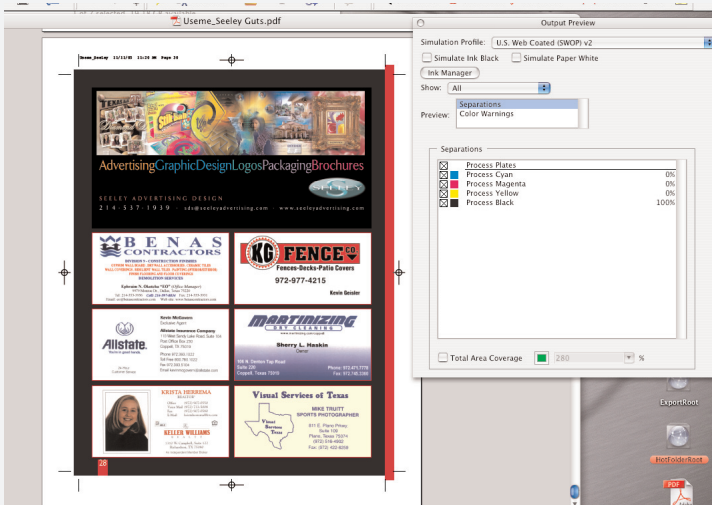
Useme_Seeley Guts.pdf

Useme_Seeley 11/13/08 15:20 PM Page 28

AdvertisingGraphicDesignLogosPackagingBrochures

SEELEY ADVERTISING DESIGN
214 · 537 · 1939 · sds@seeleyadvertising.com · www.seeleyadvertising.com

BENAS CONTRACTORS

Ephraim N. Okoncha "OJ" (Office Manager)

KG FENCE CO
Fences-Decks-Patio Covers
972-977-4215
Kevin Geisler

Allstate.
Kevin McGowan
Exclusive Agent
Allstate Insurance Company

MARTINIZING
DRY CLEANING
Sherry L. Haskin
Owner
Phone: 972.471.7770
Fax: 972.745.2300

KRISTA HERREMA
REALTOR
KELLER WILLIAMS

Visual Services of Texas
MIKE TRUITT
SPORTS PHOTOGRAPHER

28

Output Preview
Simulation Profile: U.S. Web Coated (SWOP) v2
Simulate Ink Black
Simulate Paper White
Ink Manager
Show: All
Preview: Separations
Color Warnings

Separations
Process Plates
Process Cyan 0%
Process Magenta 0%
Process Yellow 0%
Process Black 100%

Total Area Coverage 280 %

ExportRoot
HotFolderRoot
PDF